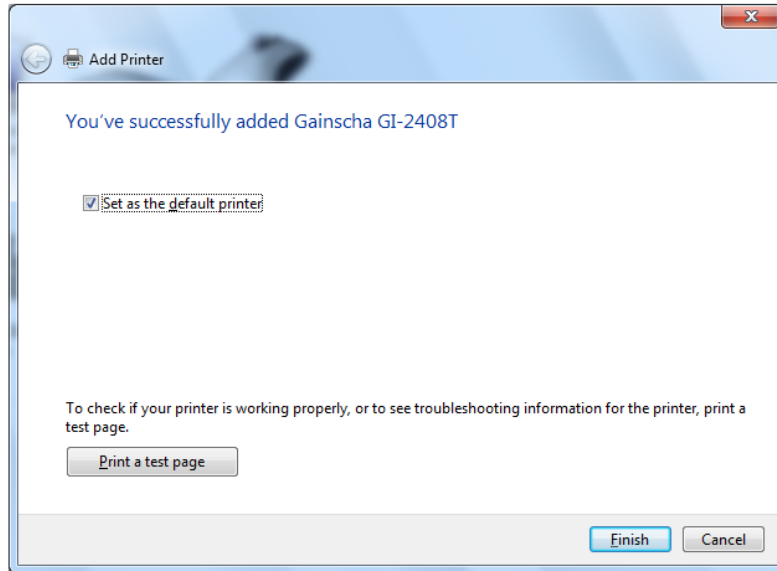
Add Printer

You've successfully added Gainscha GI-2408T

Set as the default printer

To check if your printer is working properly, or to see troubleshooting information for the printer, print a test page.

Print a test page

Finish

Cancel